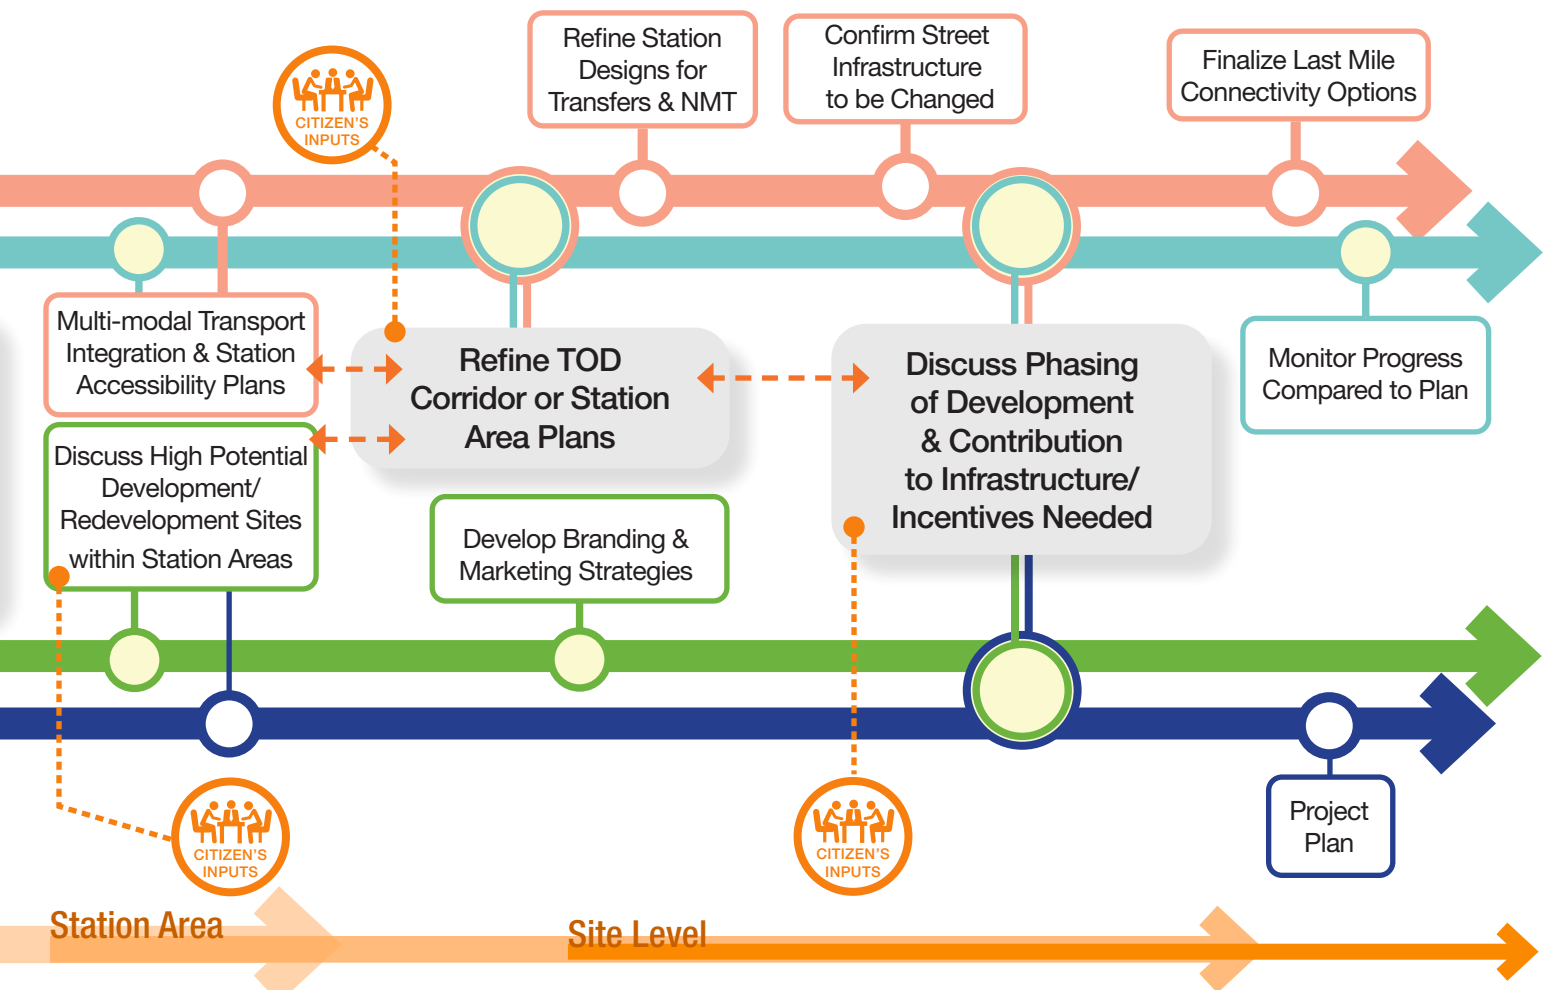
CITIZEN'S INPUTS

Refine Station Designs for Transfers & NMT

Confirm Street Infrastructure to be Changed

Finalize Last Mile Connectivity Options

Multi-modal Transport Integration & Station Accessibility Plans

Refine TOD Corridor or Station Area Plans

Discuss Phasing of Development & Contribution to Infrastructure/ Incentives Needed

Monitor Progress Compared to Plan

Discuss High Potential Development/ Redevelopment Sites within Station Areas

Develop Branding & Marketing Strategies

Project Plan

CITIZEN'S INPUTS

CITIZEN'S INPUTS

Station Area

Site Level